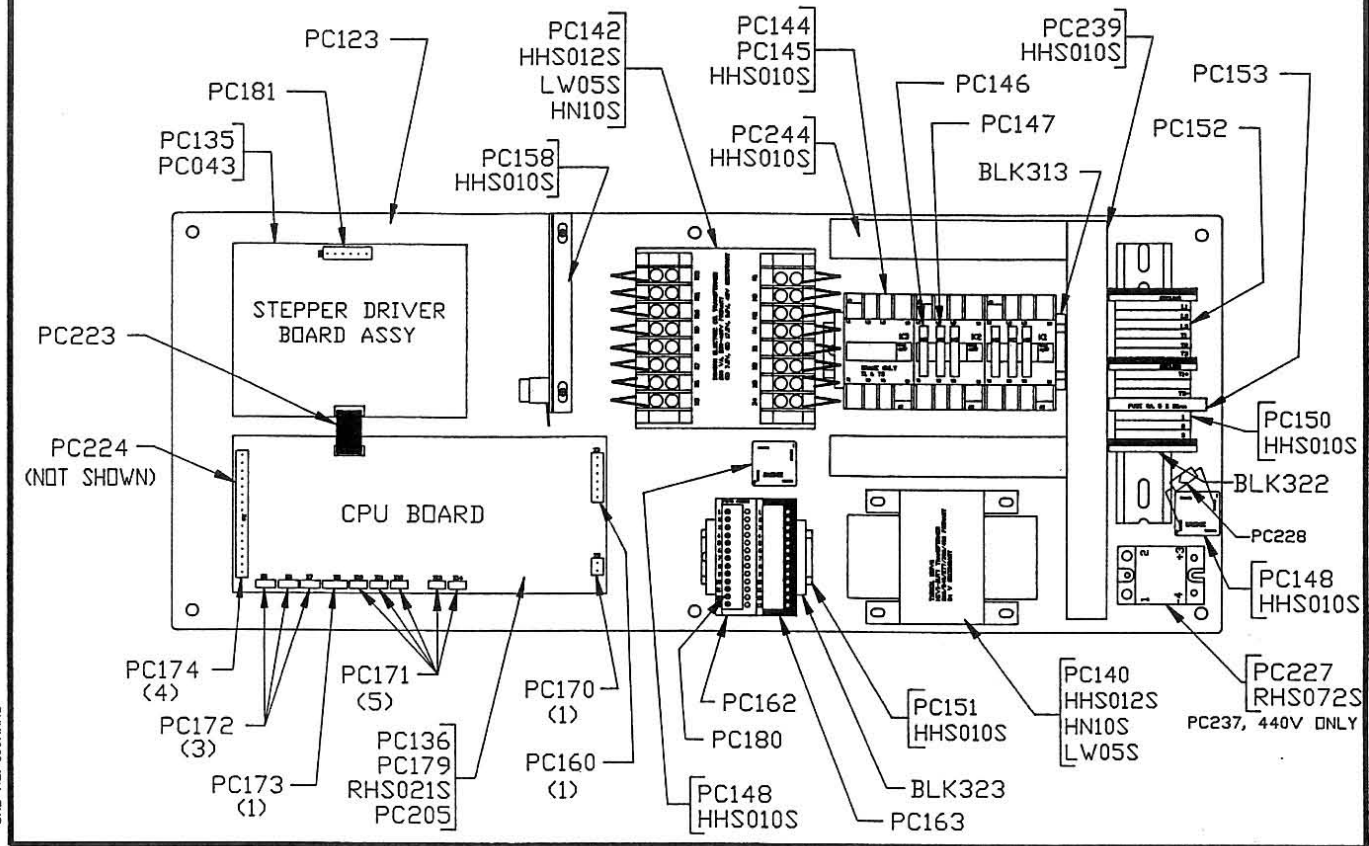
PC123
PC181
PC135
PC043
PC142
HHS012S
LW05S
HN10S
PC158
HHS010S
PC144
PC145
HHS010S
PC146
PC147
PC244
HHS010S
PC239
HHS010S
BLK313
PC153
PC152
STEPPER DRIVER BOARD ASSY
PC223
PC224
(NOT SHOWN)
CPU BOARD
PC150
HHS010S
BLK322
PC228
PC148
HHS010S
PC227
RHS072S
PC237, 440V ONLY
PC174
(4)
PC172
(3)
PC173
(1)
PC171
(5)
PC136
PC179
RHS021S
PC205
PC170
(1)
PC160
(1)
PC162
PC180
PC148
HHS010S
PC163
BLK323
PC151
HHS010S
PC140
HHS012S
HN10S
LW05S